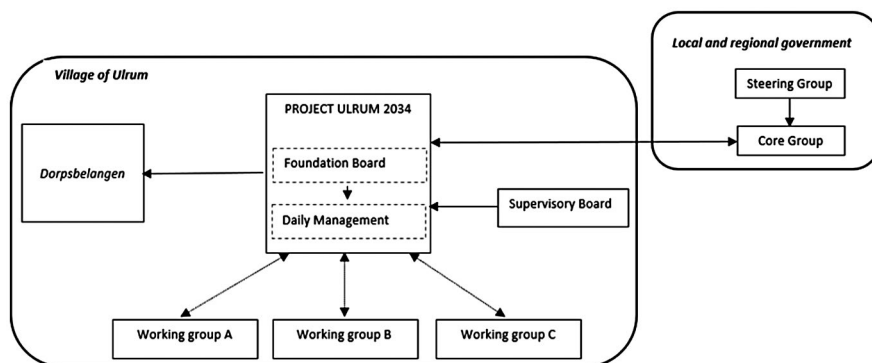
Local and regional government

Steering Group

Core Group

Village of Ulrum

PROJECT ULRUM 2034

Foundation Board

Daily Management

Dorpsbelangen

Supervisory Board

Working group A

Working group B

Working group C